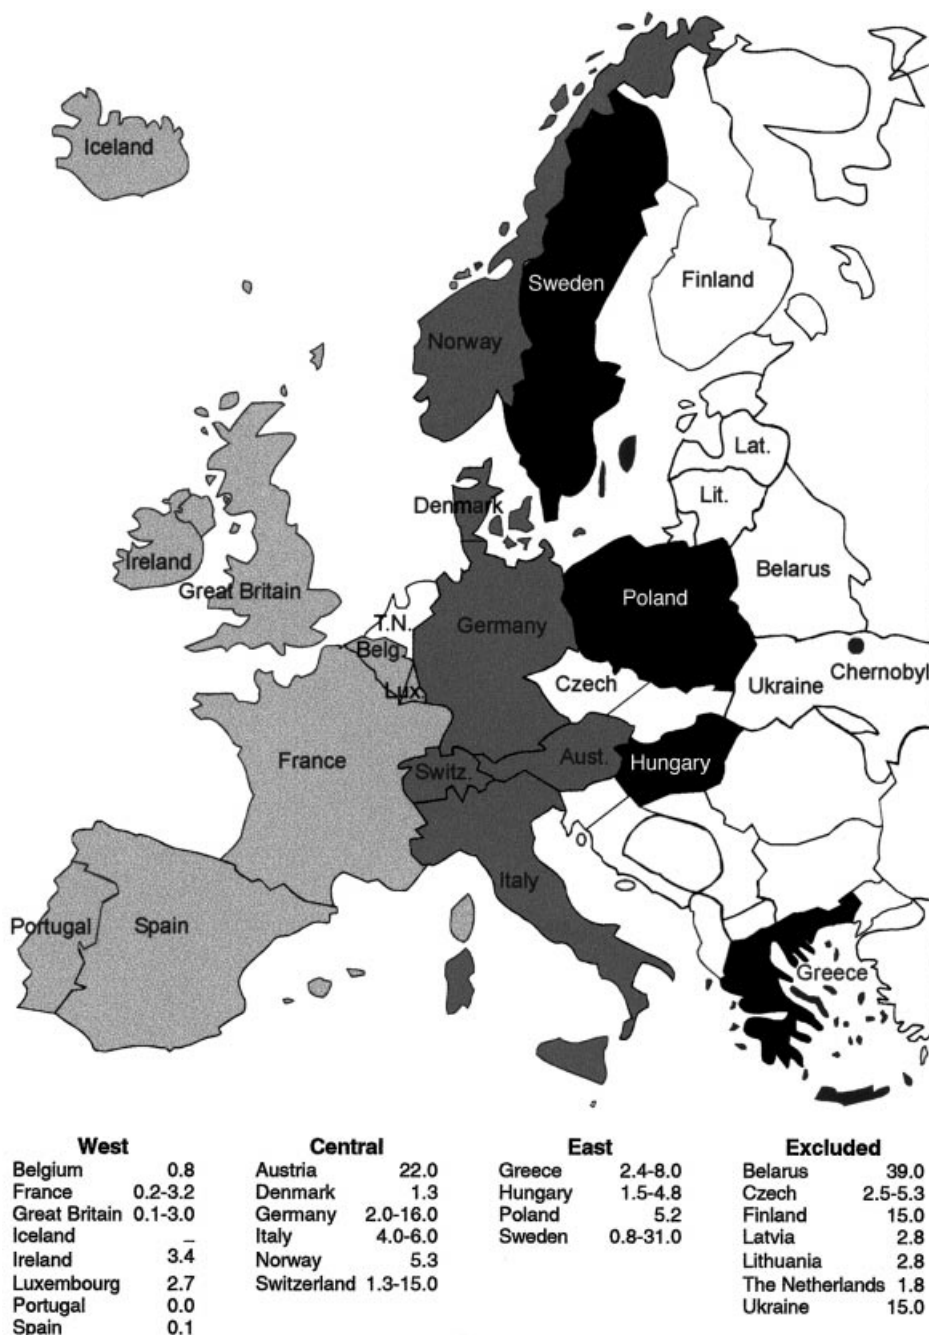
Iceland

Sweden

Finland

Norway

Lat.

Lit.

Denmark

Ireland

Great Britain

Belarus

Poland

T.N.

Germany

Belg.

Chernobyl

Czech

Ukraine

Lux.

France

Aust.

Hungary

Switz.

Italy

Portugal

Spain

Greece

| West | |
|---|---|
| Belgium | 0.8 |
| France | 0.2-3.2 |
| Great Britain | 0.1-3.0 |
| Iceland | – |
| Ireland | 3.4 |
| Luxembourg | 2.7 |
| Portugal | 0.0 |
| Spain | 0.1 |

| Central | |
|---|---|
| Austria | 22.0 |
| Denmark | 1.3 |
| Germany | 2.0-16.0 |
| Italy | 4.0-6.0 |
| Norway | 5.3 |
| Switzerland | 1.3-15.0 |

| East | |
|---|---|
| Greece | 2.4-8.0 |
| Hungary | 1.5-4.8 |
| Poland | 5.2 |
| Sweden | 0.8-31.0 |

| Excluded | |
|---|---|
| Belarus | 39.0 |
| Czech | 2.5-5.3 |
| Finland | 15.0 |
| Latvia | 2.8 |
| Lithuania | 2.8 |
| The Netherlands | 1.8 |
| Ukraine | 15.0 |